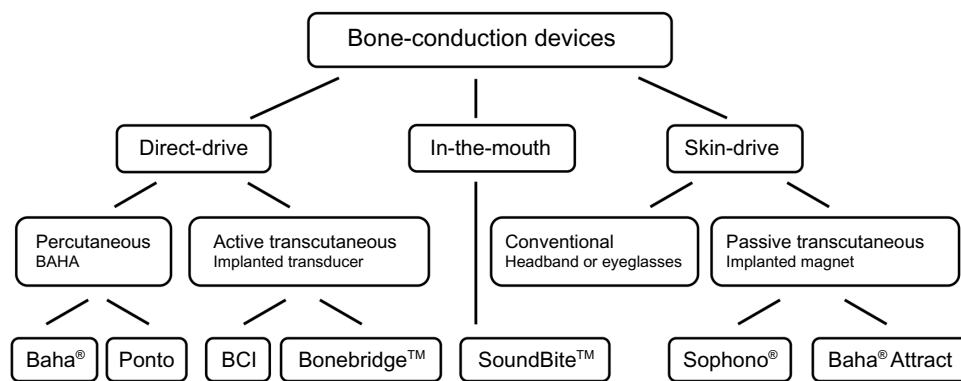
Bone-conduction devices

Direct-drive

In-the-mouth

Skin-drive

Percutaneous
BAHA

Active transcutaneous
Implanted transducer

Conventional
Headband or eyeglasses

Passive transcutaneous
Implanted magnet

Baha®

Ponto

BCI

Bonebridge™

SoundBite™

Sophono®

Baha® Attract